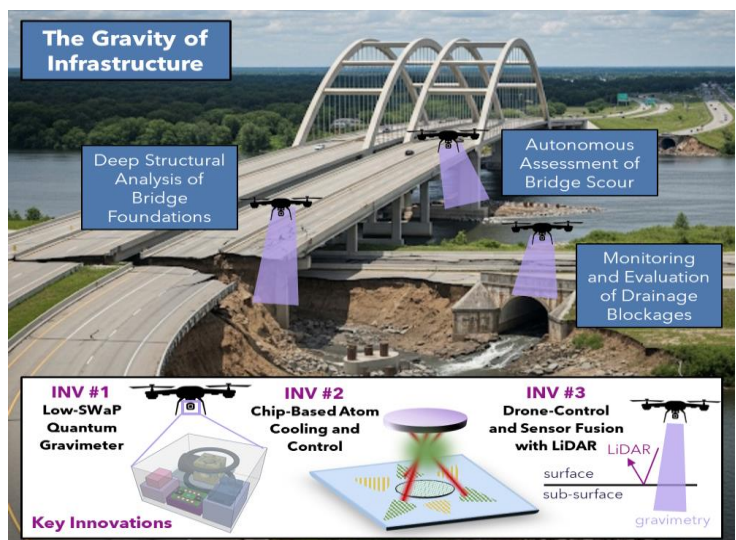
The Gravity of Infrastructure

Deep Structural Analysis of Bridge Foundations

Autonomous Assessment of Bridge Scour

Monitoring and Evaluation of Drainage Blockages

INV #1
Low-SWaP Quantum Gravimeter

INV #2
Chip-Based Atom Cooling and Control

INV #3
Drone-Control and Sensor Fusion with LiDAR

LiDAR
surface
sub-surface
gravimetry

Key Innovations